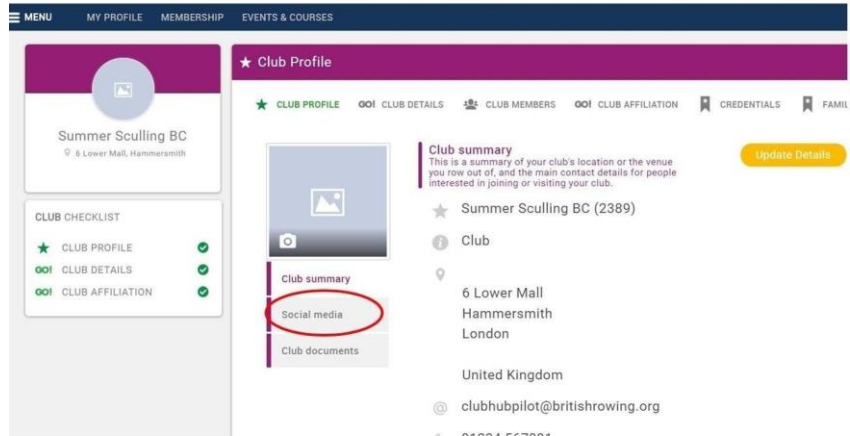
MENU MY PROFILE MEMBERSHIP EVENTS & COURSES

Summer Sculling BC
6 Lower Mall, Hammersmith

CLUB CHECKLIST
CLUB PROFILE
GO! CLUB DETAILS
GO! CLUB AFFILIATION

Club Profile

CLUB PROFILE GO! CLUB DETAILS CLUB MEMBERS GO! CLUB AFFILIATION CREDENTIALS FAMI

Club summary
Social media
Club documents

Club summary
This is a summary of your club's location or the venue you row out of, and the main contact details for people interested in joining or visiting your club.

Update Details

Summer Sculling BC (2389)

Club

6 Lower Mall
Hammersmith
London

United Kingdom

clubhubpilot@britishrowing.org

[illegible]